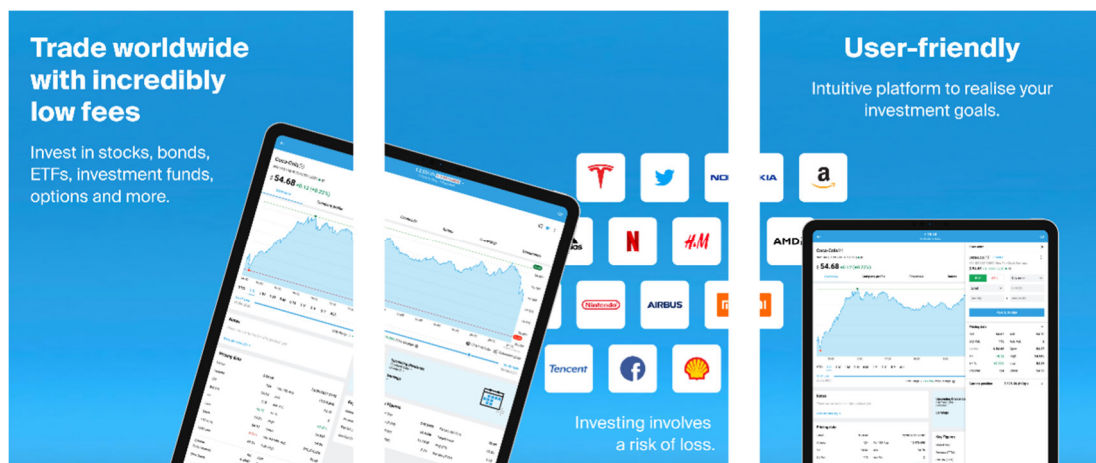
Trade worldwide with incredibly low fees

Invest in stocks, bonds, ETFs, investment funds, options and more.

Coca-Cola

$ 54.68

NOKIA

AMD

Nintendo

AIRBUS

H&M

Tencent

Investing involves a risk of loss.

User-friendly

Intuitive platform to realise your investment goals.

Coca-Cola

$ 54.68